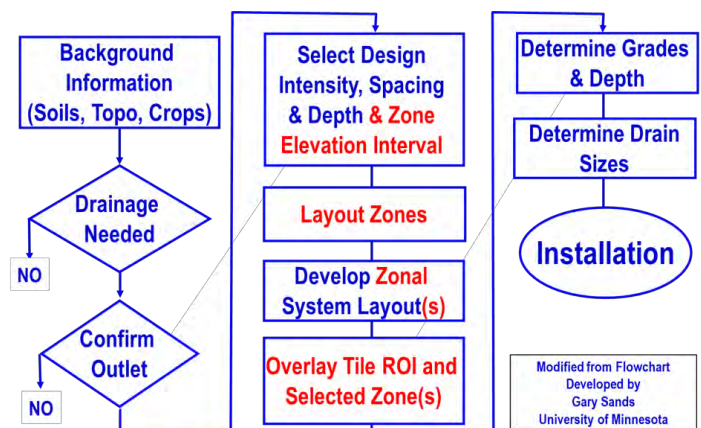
Background Information (Soils, Topo, Crops)

Drainage Needed

NO

Confirm Outlet

NO

Select Design Intensity, Spacing & Depth & Zone Elevation Interval

Layout Zones

Develop Zonal System Layout(s)

Overlay Tile ROI and Selected Zone(s)

Determine Grades & Depth

Determine Drain Sizes

Installation

Modified from Flowchart Developed by Gary Sands University of Minnesota